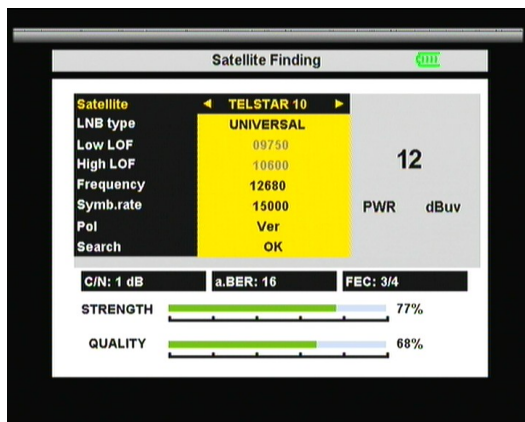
Satellite Finding

| Satellite | ◄ TELSTAR 10 ► |
|---|---|
| LNB type | UNIVERSAL |
| Low LOF | 09750 |
| High LOF | 10600 |
| Frequency | 12680 |
| Symb.rate | 15000 |
| Pol | Ver |
| Search | OK |

12

PWR dBuv

C/N: 1 dB
a.BER: 16
FEC: 3/4

STRENGTH 77%

QUALITY 68%